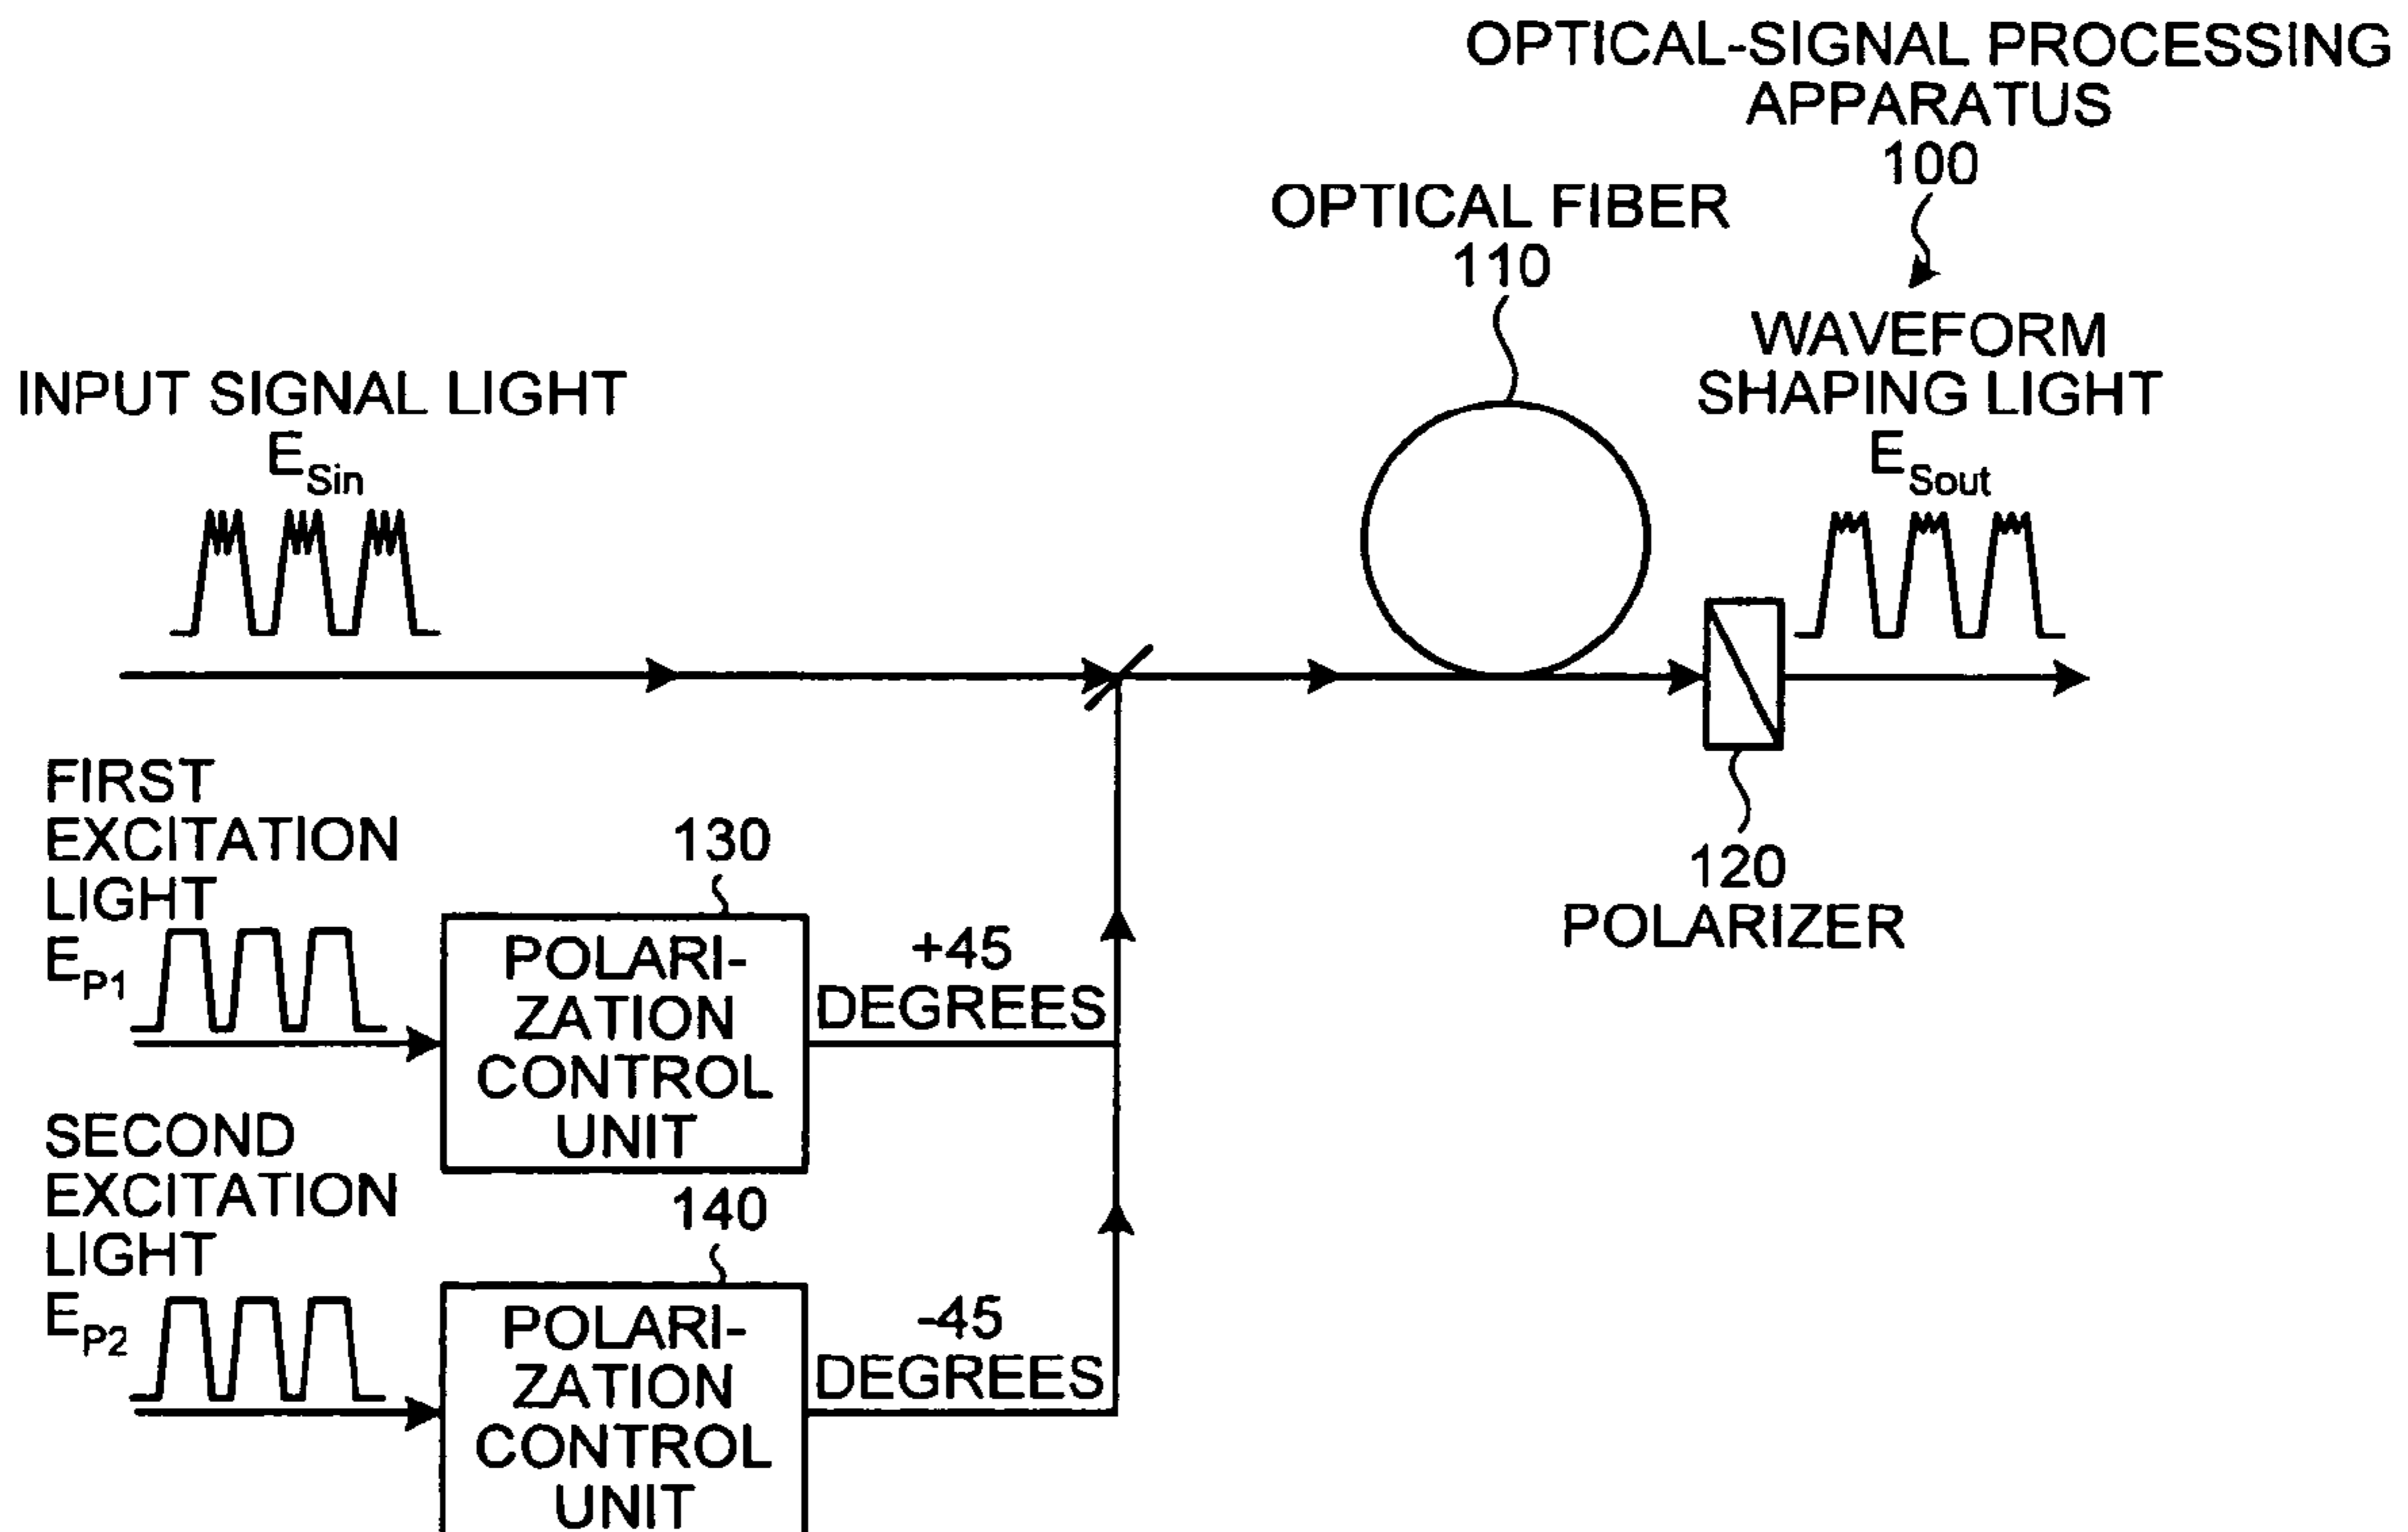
OPTICAL-SIGNAL PROCESSING APPARATUS
100

OPTICAL FIBER
110

INPUT SIGNAL LIGHT
$E_{Sin}$

WAVEFORM SHAPING LIGHT
$E_{Sout}$

FIRST EXCITATION LIGHT
$E_{P1}$

130

POLARI-ZATION CONTROL UNIT

+45 DEGREES

120
POLARIZER

SECOND EXCITATION LIGHT
$E_{P2}$

140

POLARI-ZATION CONTROL UNIT

-45 DEGREES